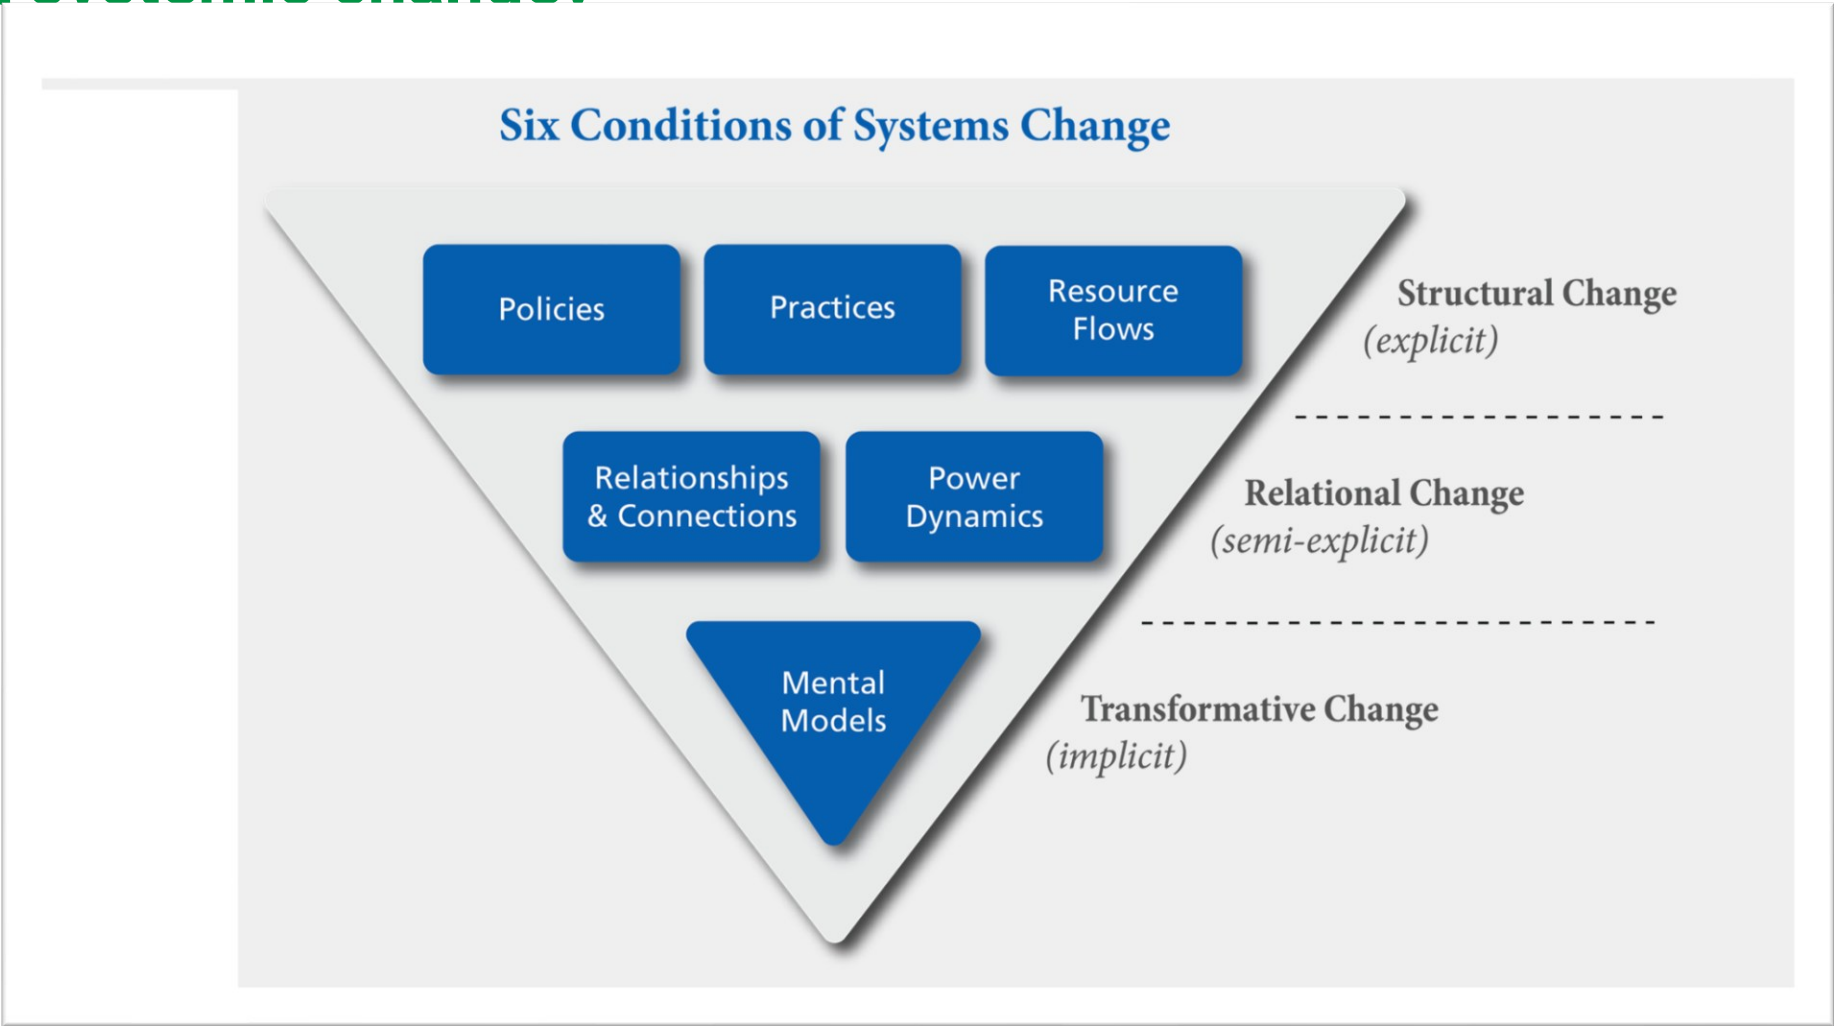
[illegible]

Six Conditions of Systems Change

Policies

Practices

Resource Flows

Structural Change
(explicit)

Relationships & Connections

Power Dynamics

Relational Change
(semi-explicit)

Mental Models

Transformative Change
(implicit)